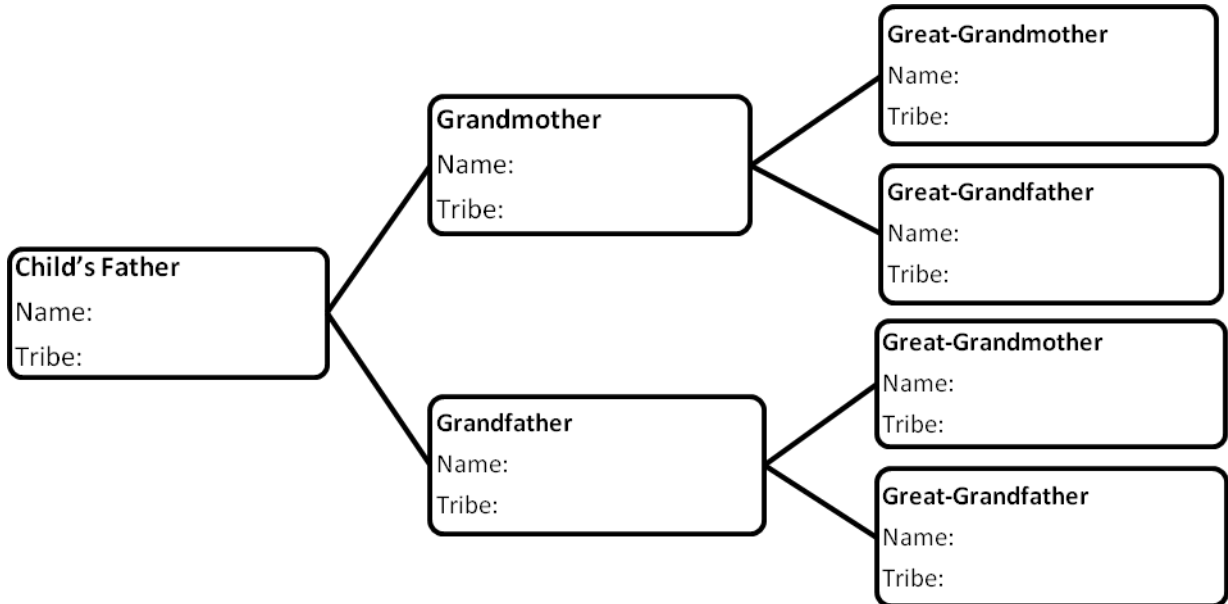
Child's Father
Name:
Tribe:

Grandmother
Name:
Tribe:

Great-Grandmother
Name:
Tribe:

Great-Grandfather
Name:
Tribe:

Grandfather
Name:
Tribe:

Great-Grandmother
Name:
Tribe:

Great-Grandfather
Name:
Tribe: